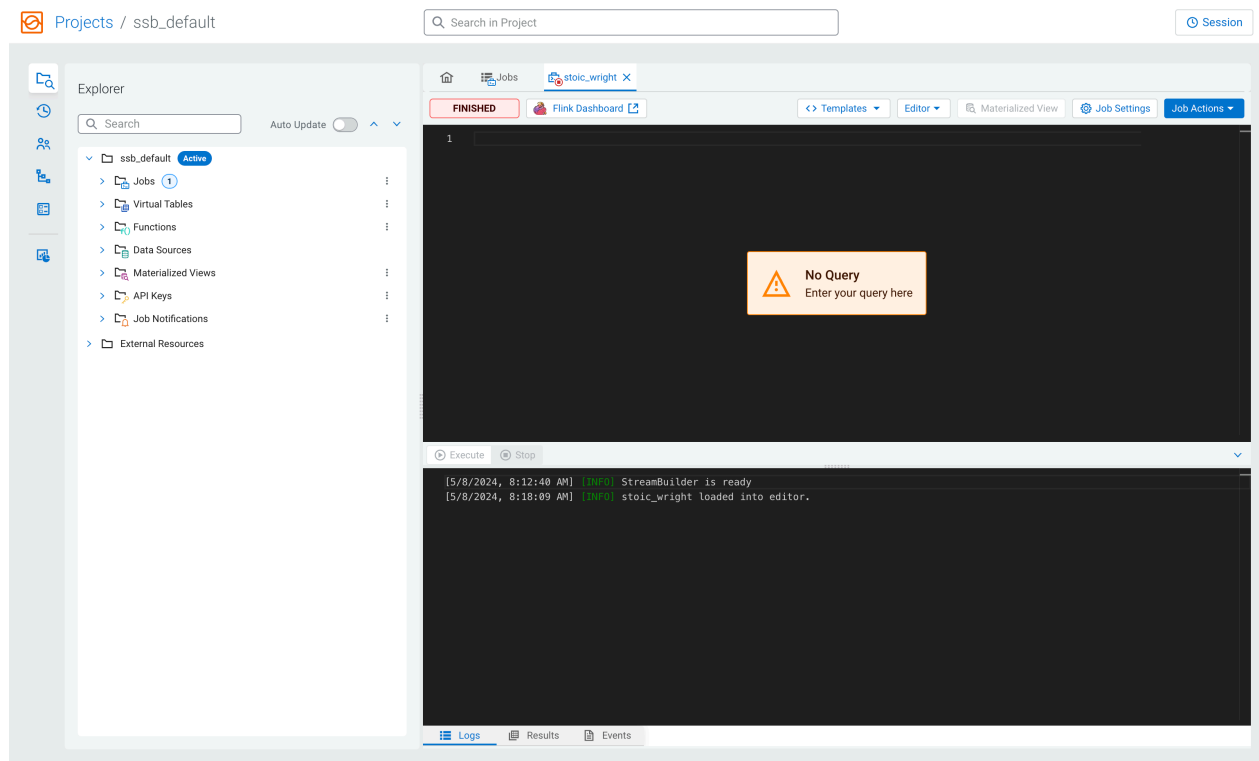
Projects / ssb_default

Search in Project

Session

Explorer

Search

Auto Update

ssb_default Active

Jobs 1

Virtual Tables

Functions

Data Sources

Materialized Views

API Keys

Job Notifications

External Resources

Jobs

stoic_wright

FINISHED

Flink Dashboard

Templates

Editor

Materialized View

Job Settings

Job Actions

1

No Query
Enter your query here

Execute

Stop

[5/8/2024, 8:12:40 AM] [INFO] StreamBuilder is ready
[5/8/2024, 8:18:09 AM] [INFO] stoic_wright loaded into editor.

Logs

Results

Events